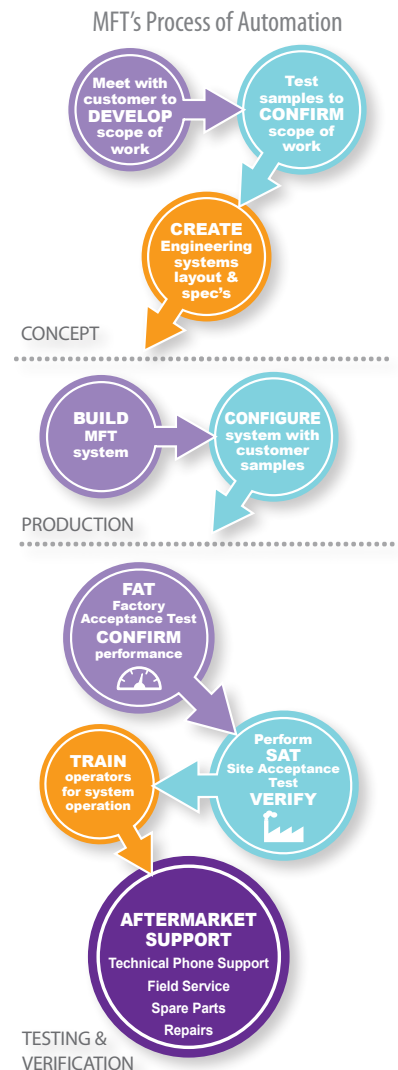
MFT's Process of Automation

Meet with customer to DEVELOP scope of work

Test samples to CONFIRM scope of work

CREATE Engineering systems layout & spec's

CONCEPT

BUILD MFT system

CONFIGURE system with customer samples

PRODUCTION

FAT Factory Acceptance Test CONFIRM performance

Perform SAT Site Acceptance Test VERIFY

TRAIN operators for system operation

AFTERMARKET SUPPORT
Technical Phone Support
Field Service
Spare Parts
Repairs

TESTING & VERIFICATION